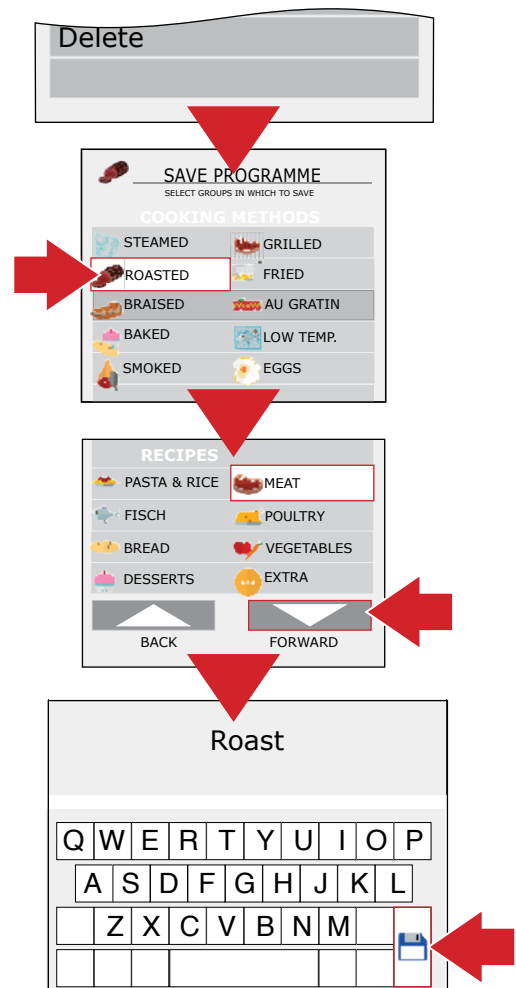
Delete

SAVE PROGRAMME
SELECT GROUPS IN WHICH TO SAVE

COOKING METHODS

STEAMED
GRILLED
ROASTED
FRIED
BRAISED
AU GRATIN
BAKED
LOW TEMP.
SMOKED
EGGS

RECIPES

PASTA & RICE
MEAT
FISCH
POULTRY
BREAD
VEGETABLES
DESSERTS
EXTRA

BACK
FORWARD

Roast

Q W E R T Y U I O P
A S D F G H J K L
Z X C V B N M